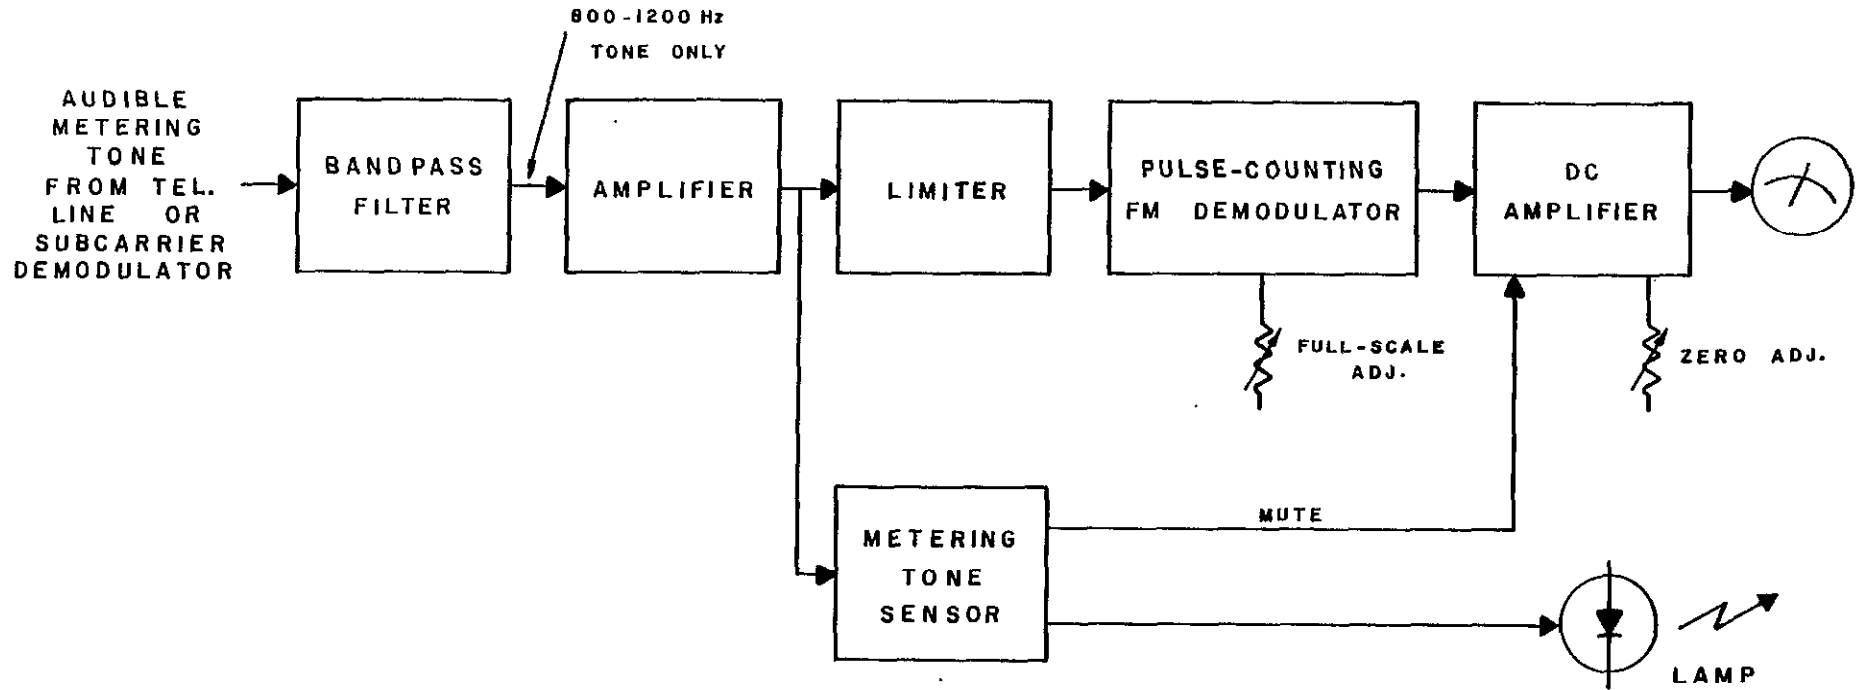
800-1200 Hz
TONE ONLY

AUDIBLE METERING TONE FROM TEL. LINE OR SUBCARRIER DEMODULATOR

BAND PASS FILTER

AMPLIFIER

LIMITER

PULSE-COUNTING FM DEMODULATOR

DC AMPLIFIER

FULL-SCALE ADJ.

ZERO ADJ.

MUTE

METERING TONE SENSOR

LAMP